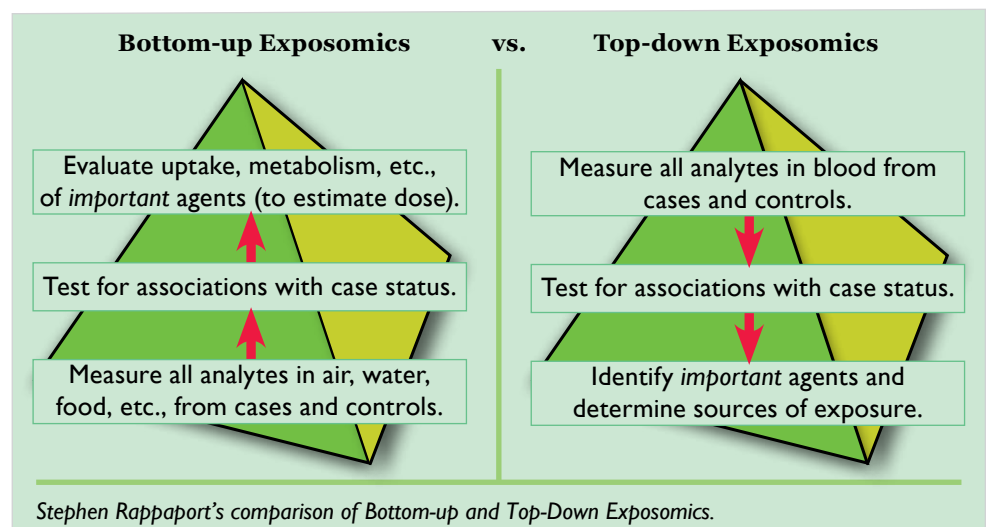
Bottom-up Exposomics vs. Top-down Exposomics

Evaluate uptake, metabolism, etc., of *important* agents (to estimate dose).

Test for associations with case status.

Measure all analytes in air, water, food, etc., from cases and controls.

Measure all analytes in blood from cases and controls.

Test for associations with case status.

Identify *important* agents and determine sources of exposure.

*Stephen Rappaport's comparison of Bottom-up and Top-Down Exposomics.*